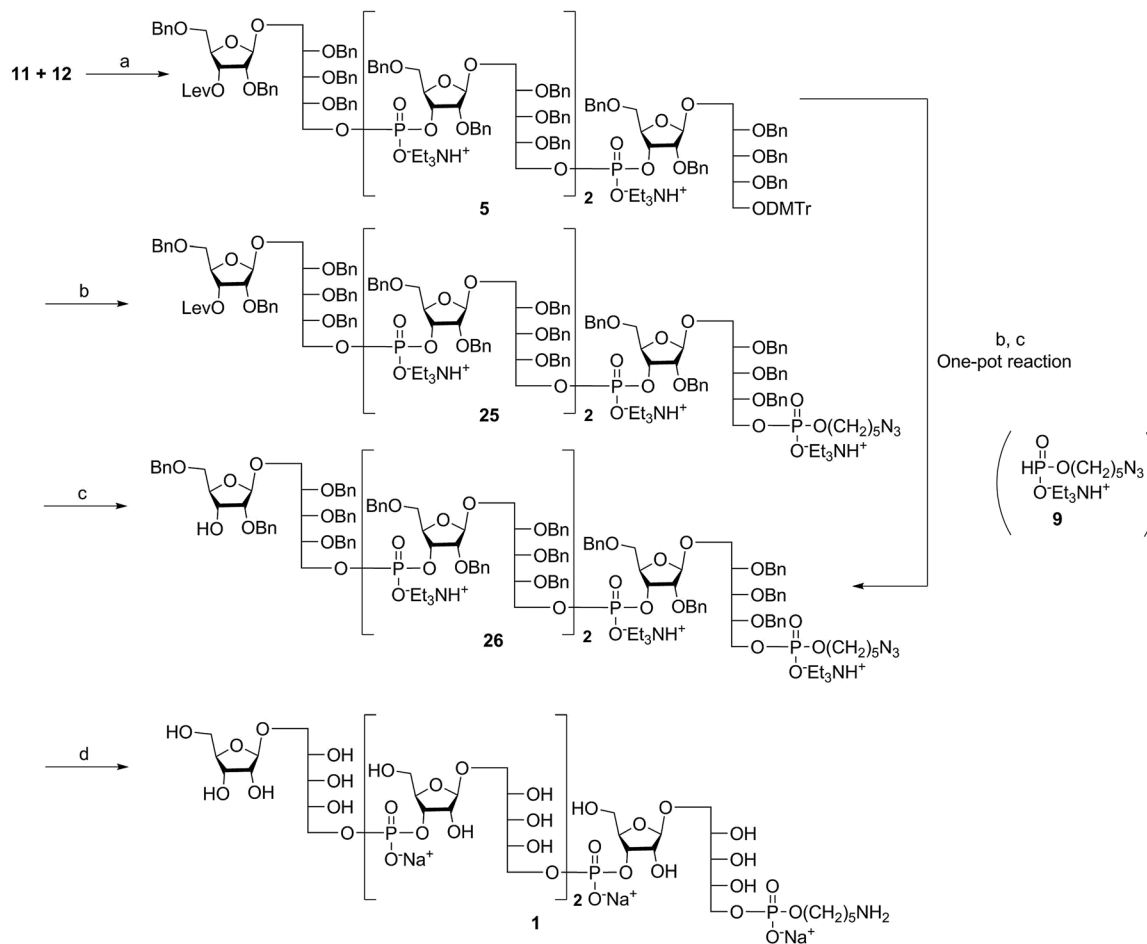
11 + 12 a

BnO O LevO OBn OBn OBn OBn O BnO O P O O OBn $O^{-}Et_3NH^{+}$ OBn OBn OBn O 2 BnO O P O O OBn $O^{-}Et_3NH^{+}$ OBn OBn OBn ODMTr

5

b

BnO O LevO OBn OBn OBn OBn O BnO O P O O OBn $O^{-}Et_3NH^{+}$ OBn OBn OBn O 2 BnO O P O O OBn $O^{-}Et_3NH^{+}$ OBn OBn OBn O P O $O(CH_2)_5N_3$ $O^{-}Et_3NH^{+}$

25

b, c
One-pot reaction

$HP(O)O(CH_2)_5N_3$ $O^{-}Et_3NH^{+}$
9

c

BnO O HO OBn OBn OBn OBn O BnO O P O O OBn $O^{-}Et_3NH^{+}$ OBn OBn OBn O 2 BnO O P O O OBn $O^{-}Et_3NH^{+}$ OBn OBn OBn O P O $O(CH_2)_5N_3$ $O^{-}Et_3NH^{+}$

26

d

HO O HO OH OH OH OH O HO O P O O OH $O^{-}Na^{+}$ OH OH OH O 2 HO O P O O OH $O^{-}Na^{+}$ OH OH OH O P O $O(CH_2)_5NH_2$ $O^{-}Na^{+}$

1